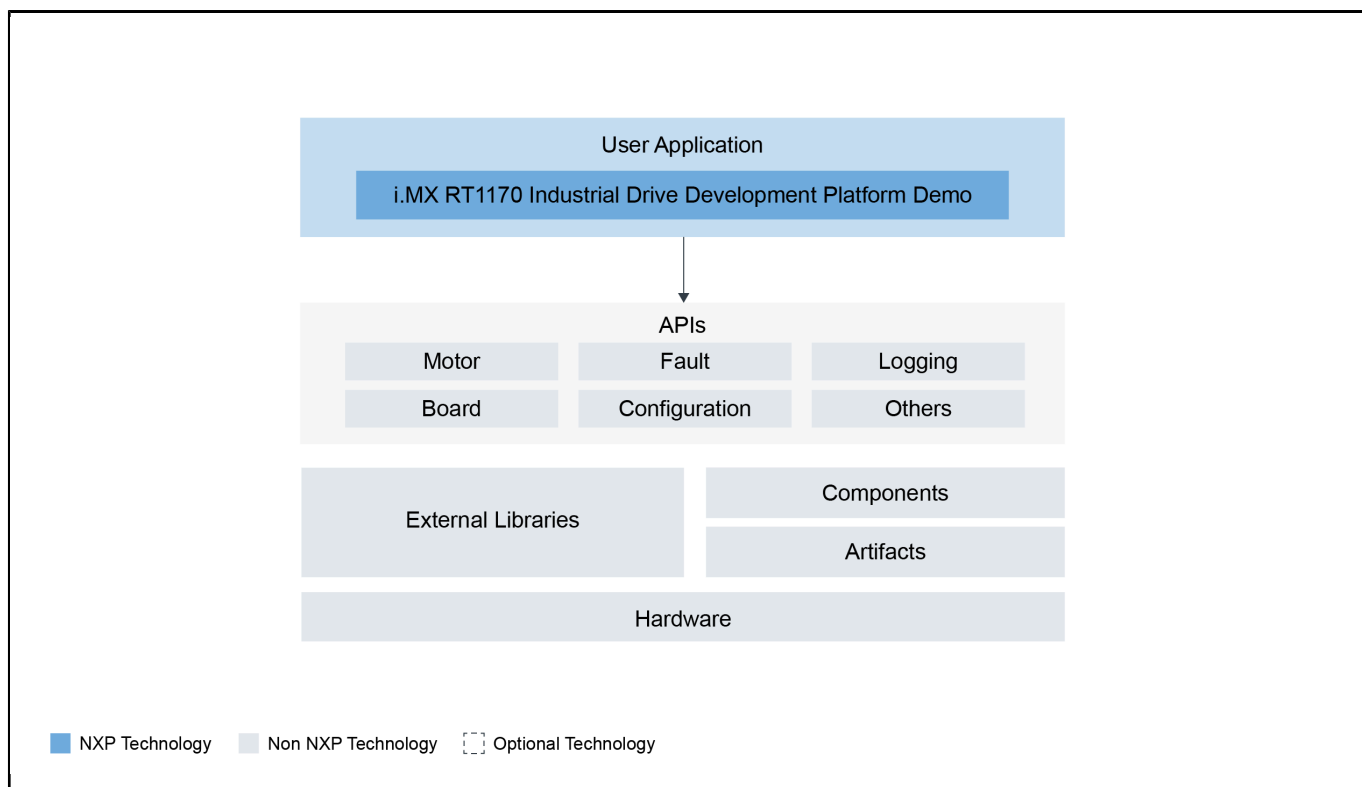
User Application

i.MX RT1170 Industrial Drive Development Platform Demo

APIs

Motor

Fault

Logging

Board

Configuration

Others

External Libraries

Components

Artifacts

Hardware

NXP Technology

Non NXP Technology

Optional Technology